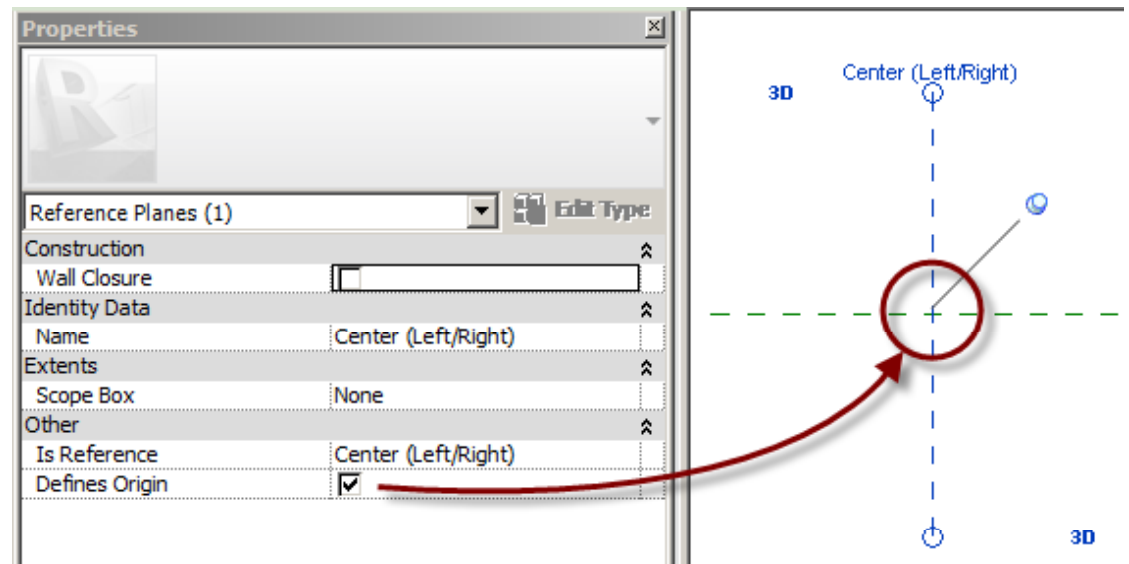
Properties

Reference Planes (1)

Edit Type

| Construction | |
|---|---|
| Wall Closure | |
| Identity Data | |
| Name | Center (Left/Right) |
| Extents | |
| Scope Box | None |
| Other | |
| Is Reference | Center (Left/Right) |
| Defines Origin | ☑ |

Center (Left/Right)

3D

3D